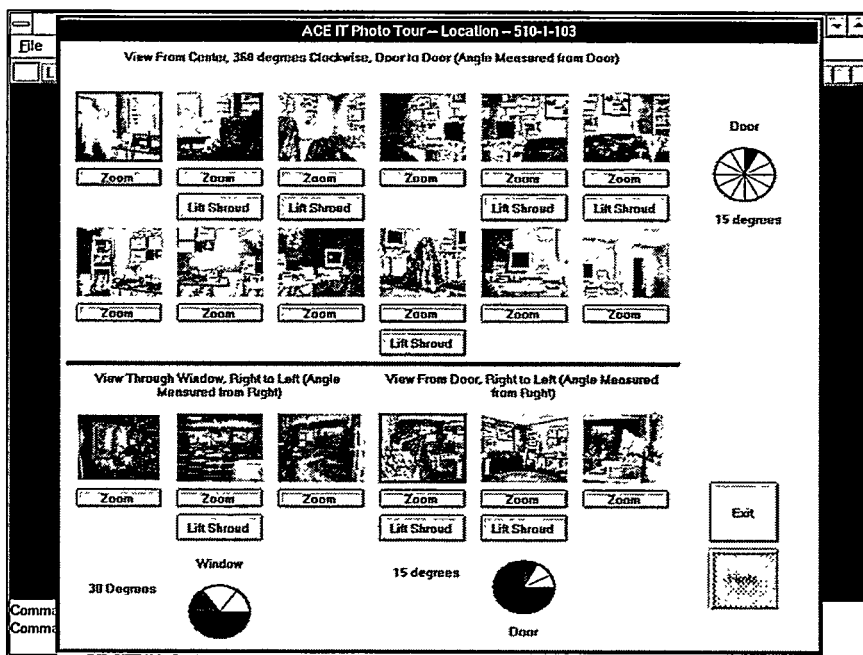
ACE IT Photo Tour -- Location -- 510-1-103

File

View From Center, 360 degrees Clockwise, Door to Door (Angle Measured from Door)

Zoom
Zoom
Lift Shroud
Zoom
Lift Shroud
Zoom
Zoom
Lift Shroud
Zoom
Lift Shroud

Door

15 degrees

Zoom
Zoom
Zoom
Zoom
Lift Shroud
Zoom
Zoom

View Through Window, Right to Left (Angle Measured from Right)

View From Door, Right to Left (Angle Measured from Right)

Zoom
Zoom
Lift Shroud
Zoom
Zoom
Lift Shroud
Zoom
Lift Shroud
Zoom

Exit

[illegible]

Window

30 Degrees

15 degrees

Door

Comma
Comma